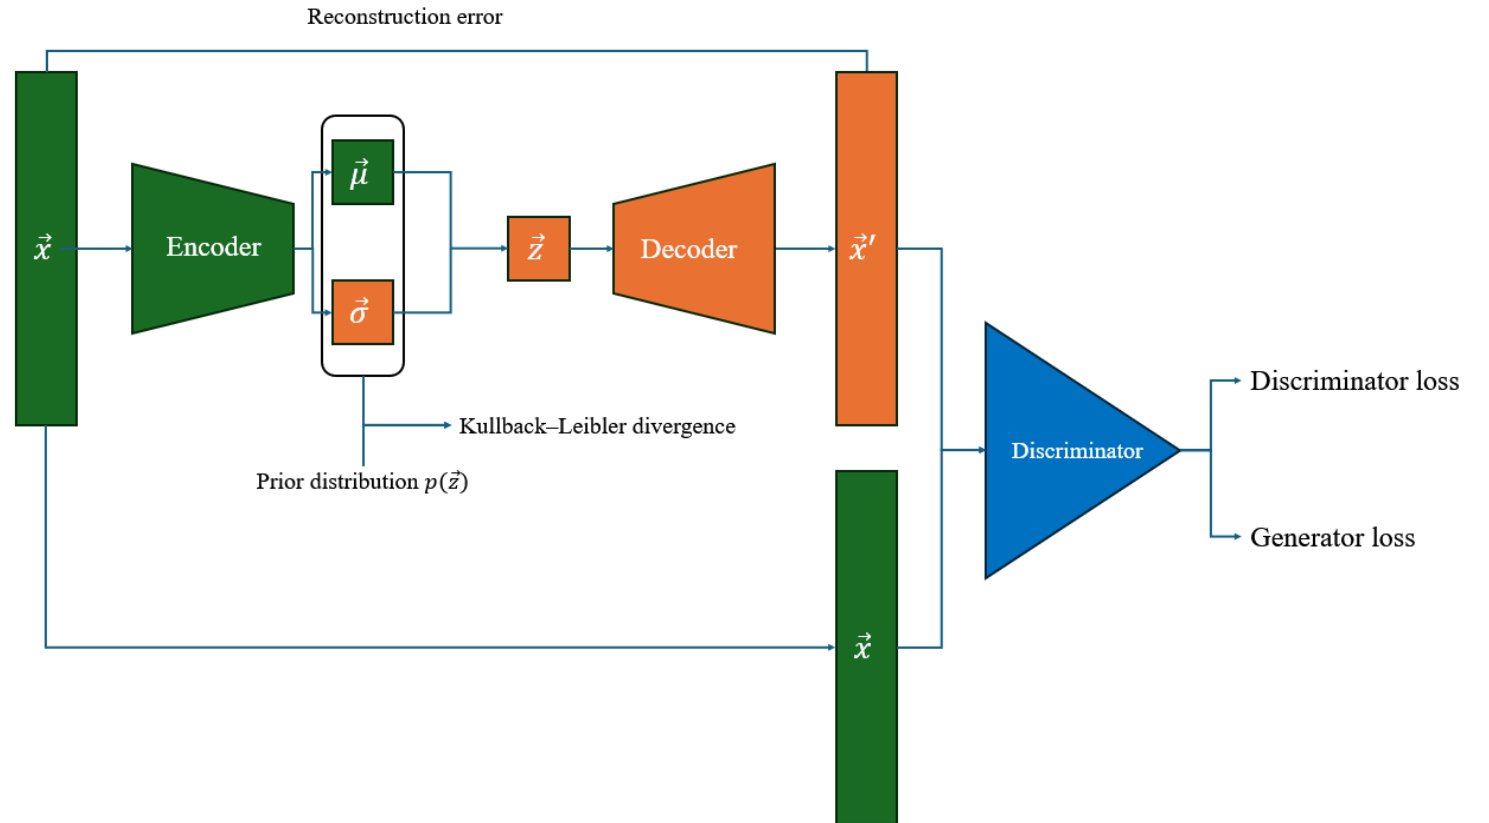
Reconstruction error

$\vec{x}$

Encoder

$\vec{\mu}$

$\vec{\sigma}$

$\vec{z}$

Decoder

$\vec{x}'$

Kullback–Leibler divergence

Prior distribution $p(\vec{z})$

Discriminator

Discriminator loss

Generator loss

$\vec{x}$